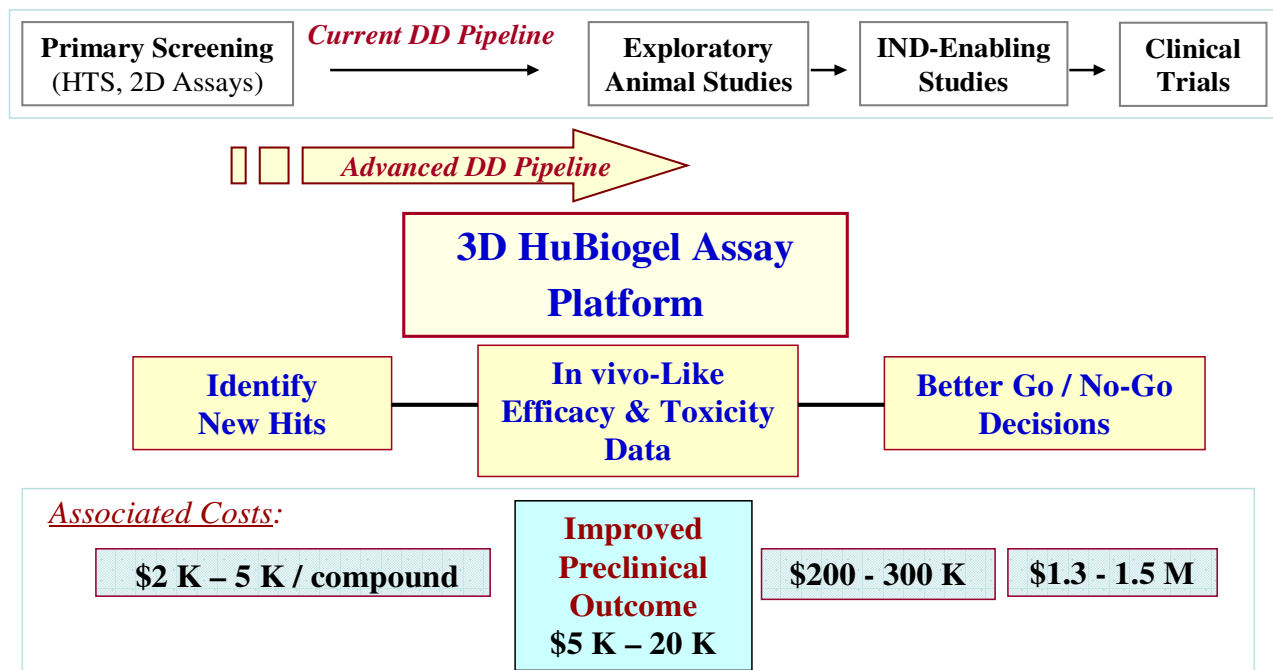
Primary Screening (HTS, 2D Assays)

Current DD Pipeline

Exploratory Animal Studies

IND-Enabling Studies

Clinical Trials

Advanced DD Pipeline

3D HuBiogel Assay Platform

Identify New Hits

In vivo-Like Efficacy & Toxicity Data

Better Go / No-Go Decisions

Associated Costs:

$2 K – 5 K / compound

Improved Preclinical Outcome $5 K – 20 K

$200 - 300 K

$1.3 - 1.5 M